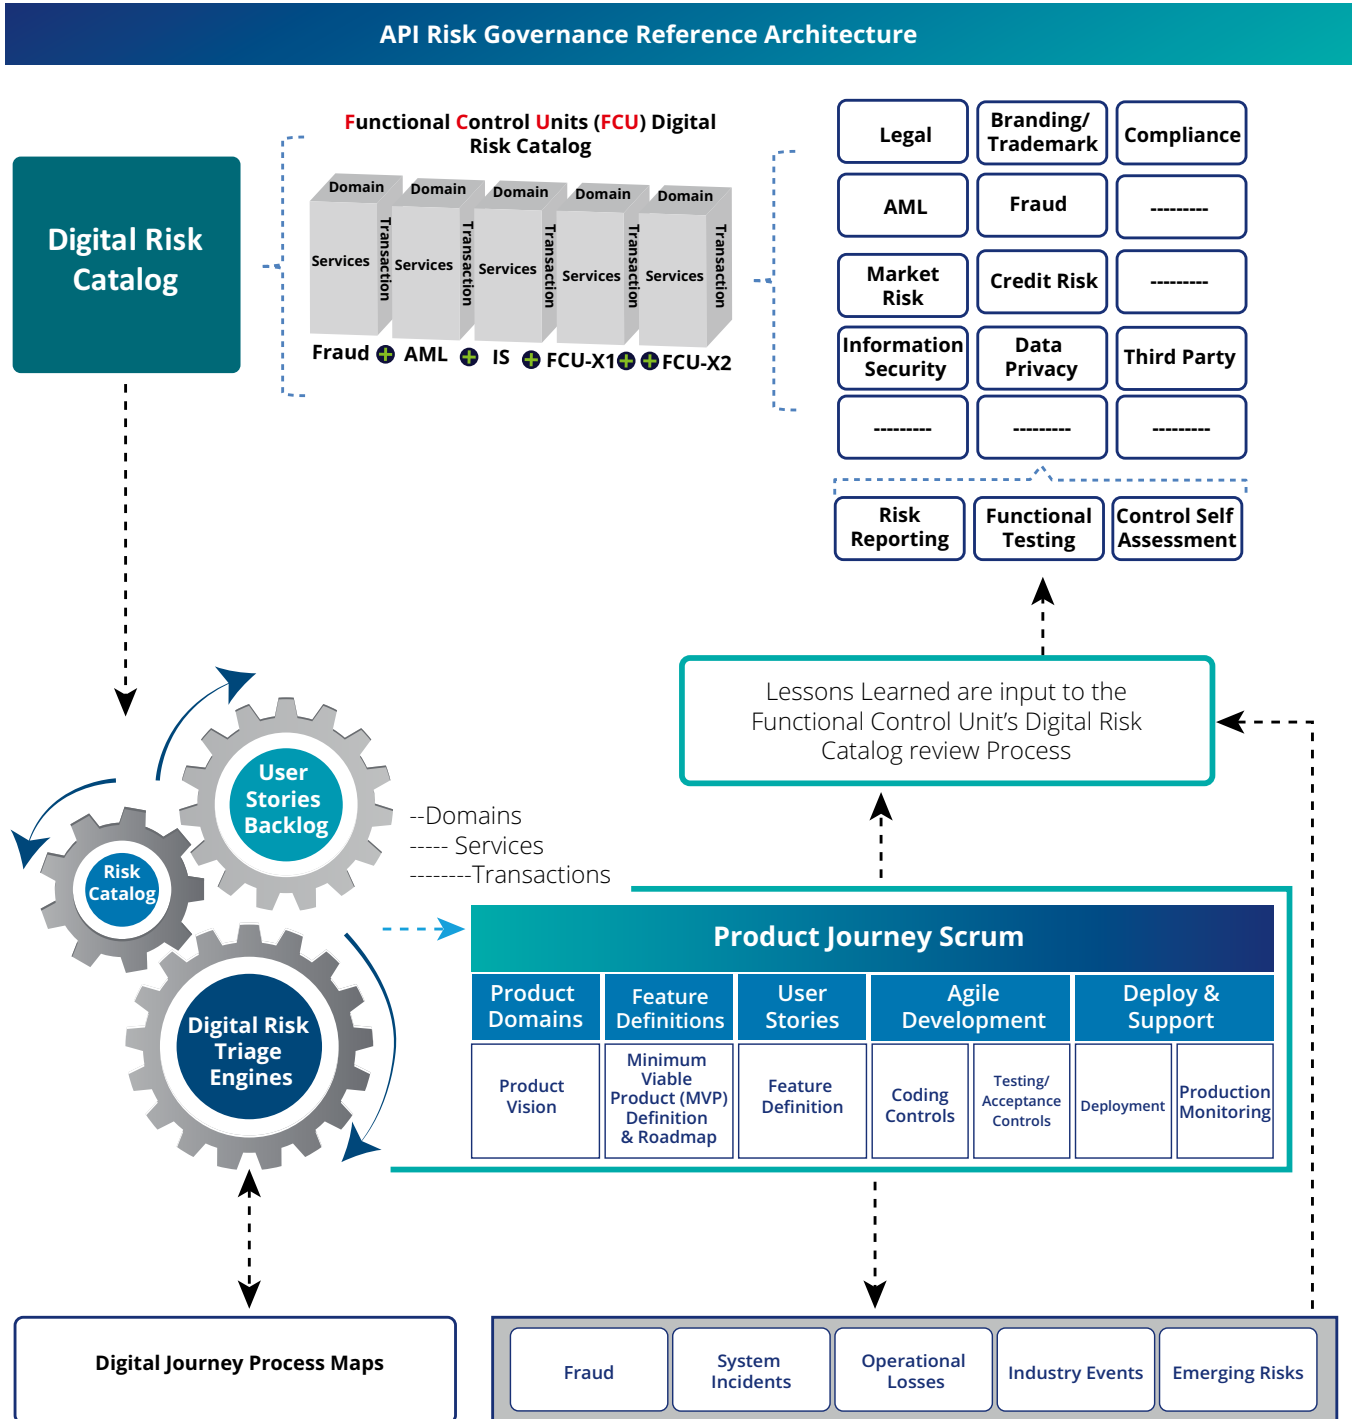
API Risk Governance Reference Architecture

Digital Risk Catalog

Functional Control Units (FCU) Digital Risk Catalog

Domain Services Transaction
Domain Services Transaction
Domain Services Transaction
Domain Services Transaction
Domain Services Transaction

Fraud + AML + IS + FCU-X1 + FCU-X2

| Legal | Branding/ Trademark | Compliance |
|---|---|---|
| AML | Fraud | --------- |
| Market Risk | Credit Risk | --------- |
| Information Security | Data Privacy | Third Party |
| --------- | --------- | --------- |

Risk Reporting
Functional Testing
Control Self Assessment

Lessons Learned are input to the Functional Control Unit's Digital Risk Catalog review Process

User Stories Backlog

Risk Catalog

Digital Risk Triage Engines

--Domains
----- Services
--------Transactions

Product Journey Scrum

| Product Domains | Feature Definitions | User Stories | Agile Development | | Deploy & Support | |
|---|---|---|---|---|---|---|
| Product Vision | Minimum Viable Product (MVP) Definition & Roadmap | Feature Definition | Coding Controls | Testing/ Acceptance Controls | Deployment | Production Monitoring |

Digital Journey Process Maps

Fraud
System Incidents
Operational Losses
Industry Events
Emerging Risks